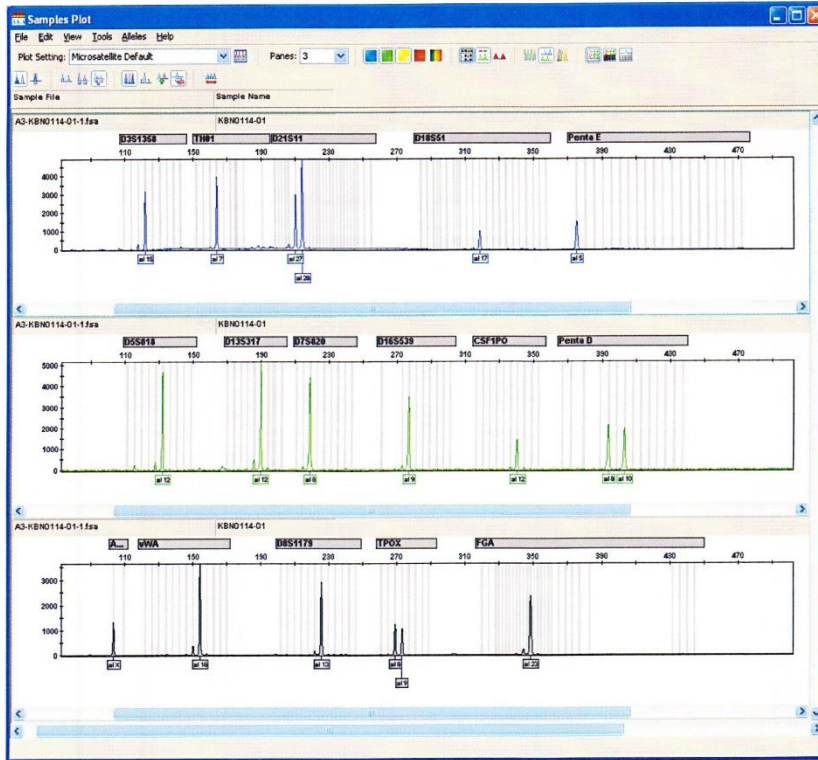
Samples Plot

File Edit View Tools Alleles Help

Plot Setting: Microsatellite Default

Panes: 3

Sample File

Sample Name

A3-KBN0114-01-1.fsa

KBN0114-01

D3S1358 TH01 D21S11 D18S51 Penta E

110 150 190 230 270 310 350 390 430 470

4000
3000
2000
1000
0

al 15 al 7 al 27 al 28 al 17 al 5

A3-KBN0114-01-1.fsa

KBN0114-01

D5S818 D13S317 D7S820 D16S539 CSF1PO Penta D

110 150 190 230 270 310 350 390 430 470

5000
4000
3000
2000
1000
0

al 12 al 12 al 8 al 9 al 12 al 8 al 10

A3-KBN0114-01-1.fsa

KBN0114-01

A... vWA D8S1179 TPOX FGA

110 150 190 230 270 310 350 390 430 470

3000
2000
1000
0

al X al 16 al 13 al 8 al 9 al 23